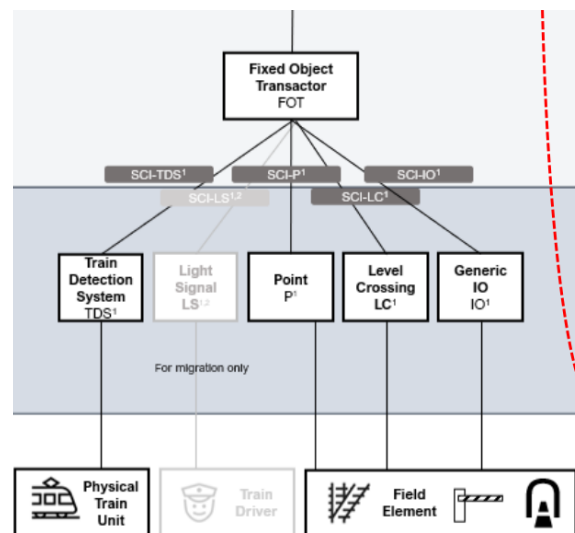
Fixed Object Transactor
FOT

SCI-TDS$^1$
SCI-P$^1$
SCI-IO$^1$
SCI-LS$^{1,2}$
SCI-LC$^1$

Train Detection System
TDS$^1$

Light Signal
LS$^{1,2}$

Point
P$^1$

Level Crossing
LC$^1$

Generic IO
IO$^1$

For migration only

Physical Train Unit

Train Driver

Field Element